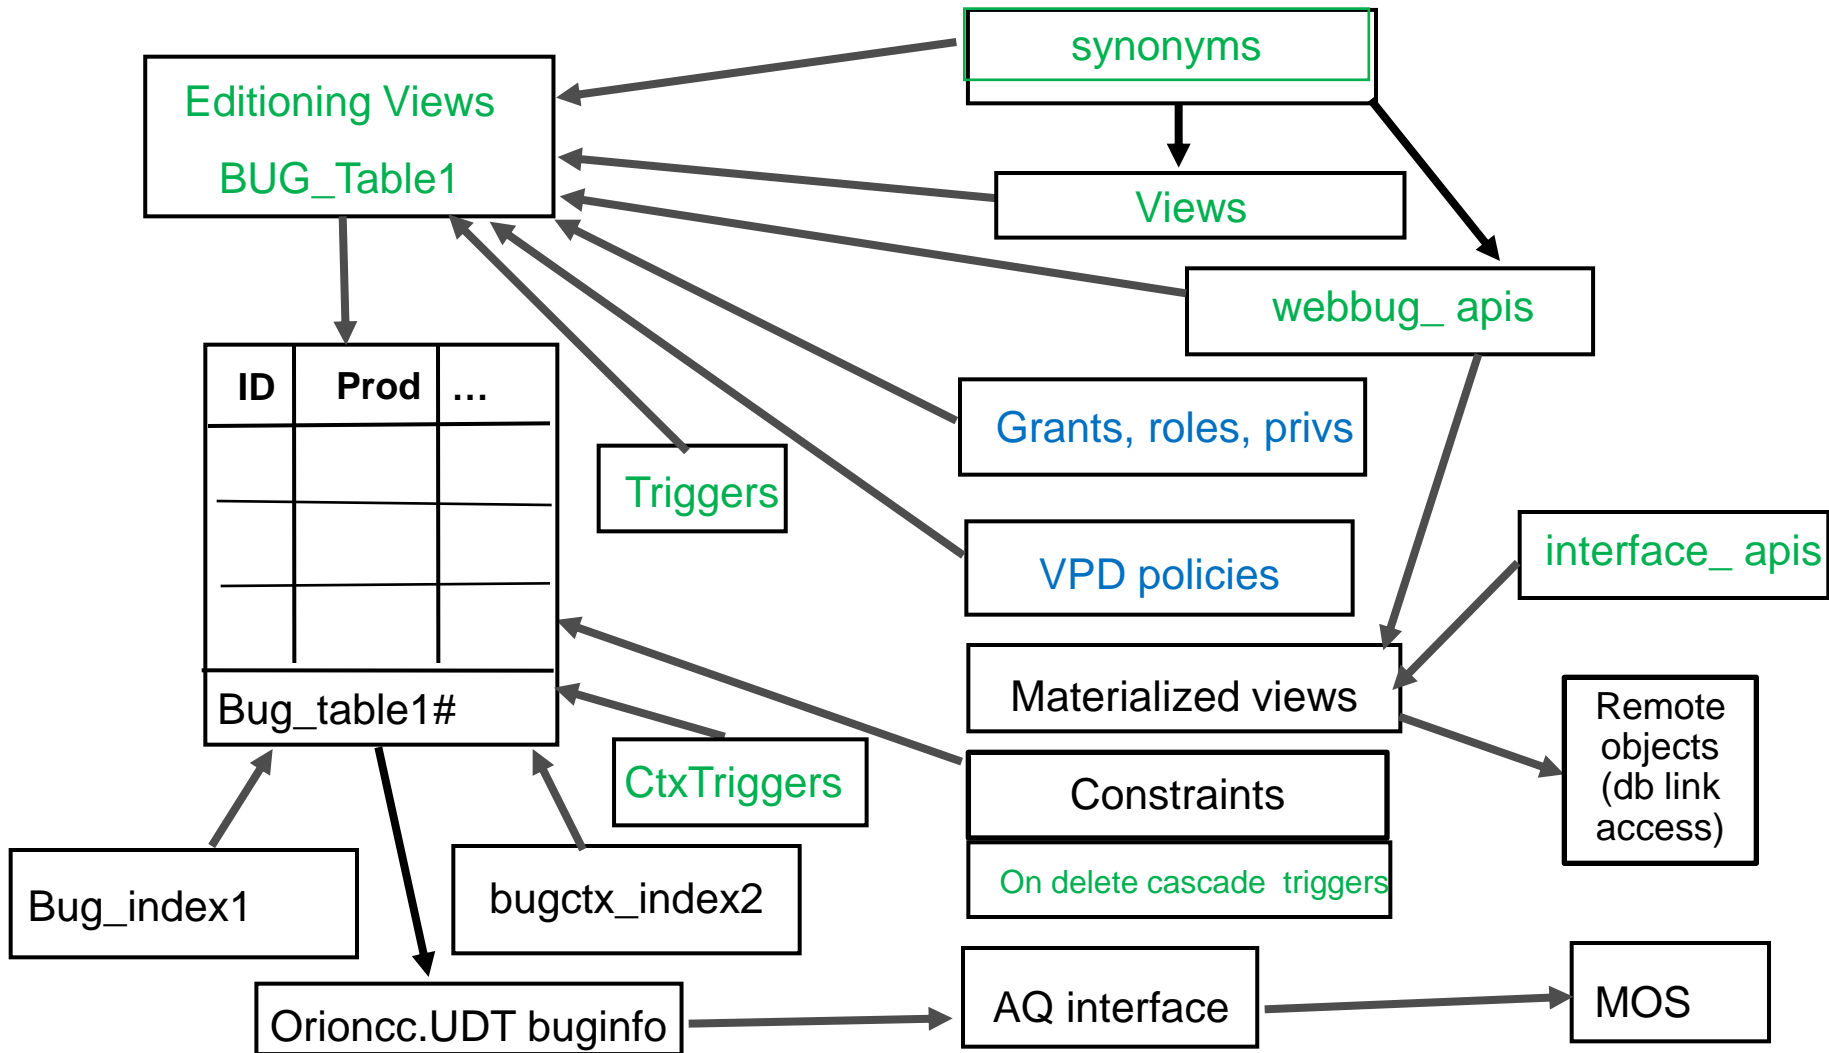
synonyms

Editioning Views

BUG_Table1

Views

webbug_ apis

| ID | Prod | … |
|---|---|---|
| | | |
| | | |
| | | |

Bug_table1#

Grants, roles, privs

Triggers

VPD policies

interface_ apis

Materialized views

Remote objects (db link access)

CtxTriggers

Constraints

On delete cascade triggers

Bug_index1

bugctx_index2

Orioncc.UDT buginfo

AQ interface

MOS